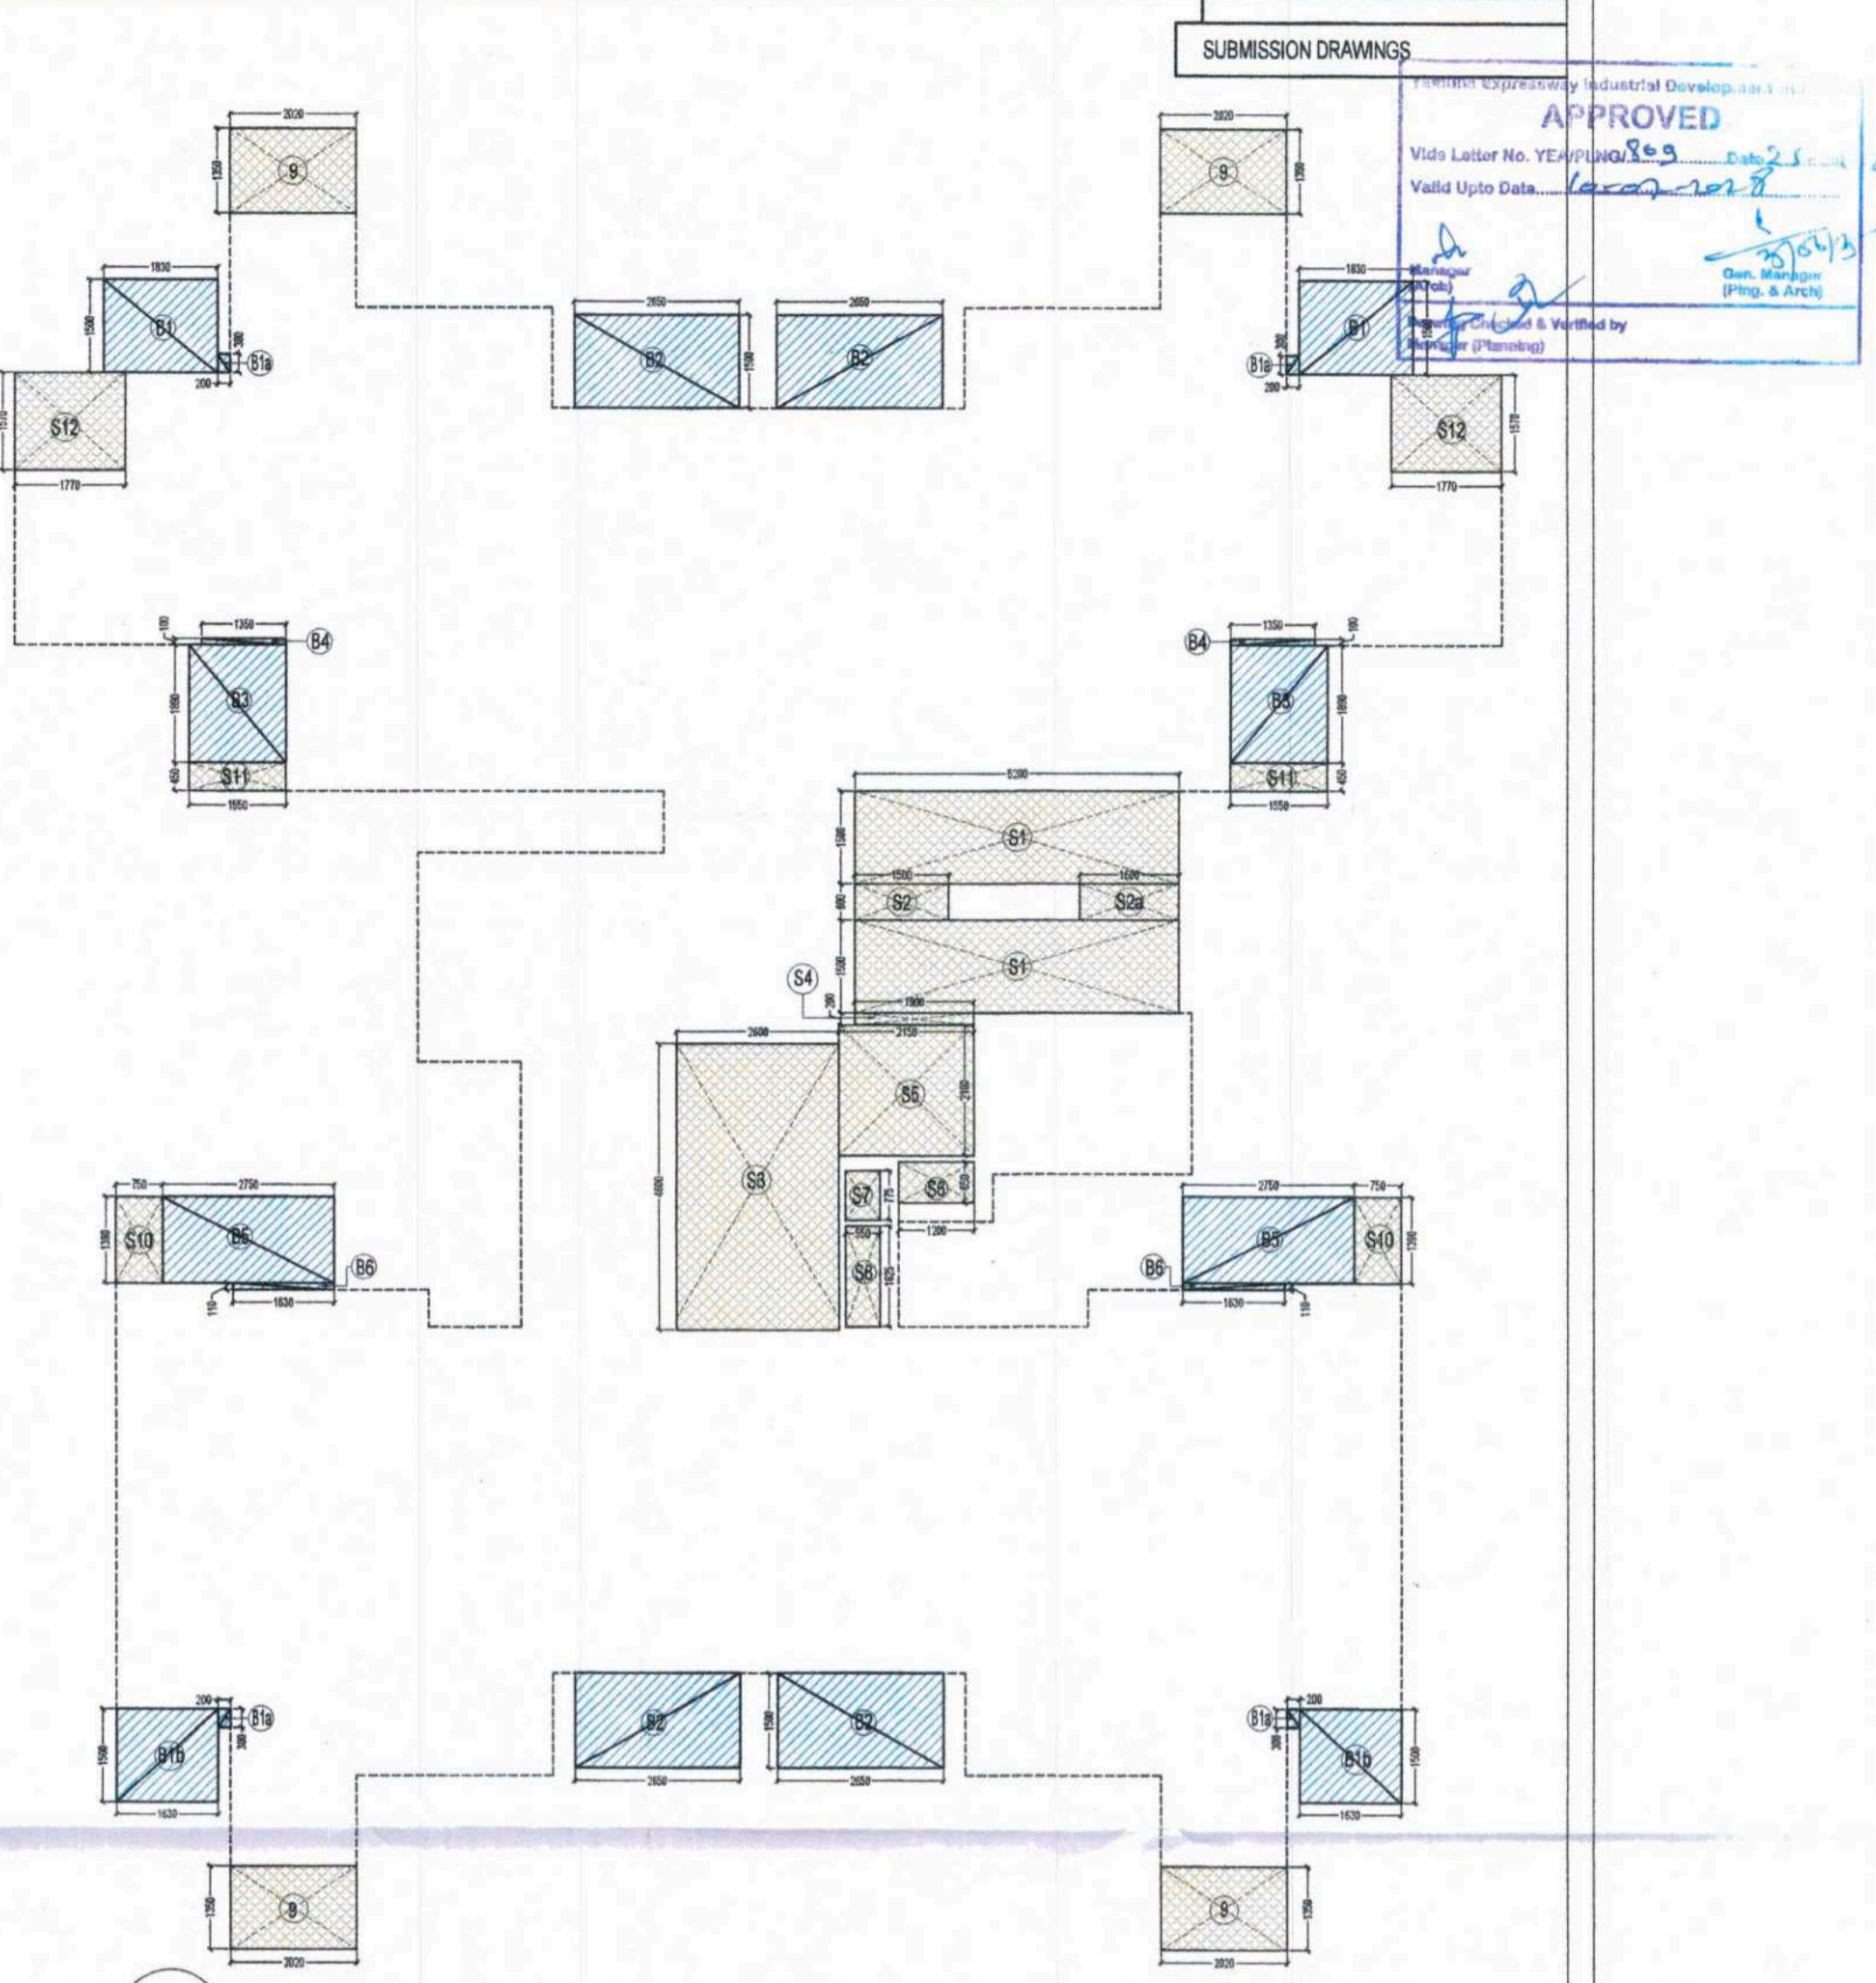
SUBMISSION DRAWINGS

Yamuna Expressway Industrial Development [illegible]
APPROVED
Vide Letter No. YEA/PLNG/869 Date 25 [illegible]
Valid Upto Date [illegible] 2028
Manager (Arch)
Gen. Manager (Plng. & Arch)
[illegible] Checked & Verified by Manager (Planning)

2020
1350
9
2020
1350
9
1830
1500
B1
300
B1a
200
2650
B2
1500
2650
B2
1830
B1
300
B1a
200
1570
S12
1770
1570
S12
1770
100
1350
B4
1800
B3
450
S11
1550
B4
1350
100
B3
1800
S11
450
1550
5200
1500
S1
1500
S2
650
1500
S2a
1500
S1
S4
200
1800
2150
2600
S5
2150
4800
S3
S7
175
S6
650
1200
550
S8
825
750
2750
1300
S10
B5
B6
110
1630
2750
750
B5
S10
1300
B6
1630
110
200
B1a
1500
B1b
300
1630
B2
1500
2650
B2
2650
200
B1a
300
B1b
1500
1630
1350
9
2020
9
1350
2020